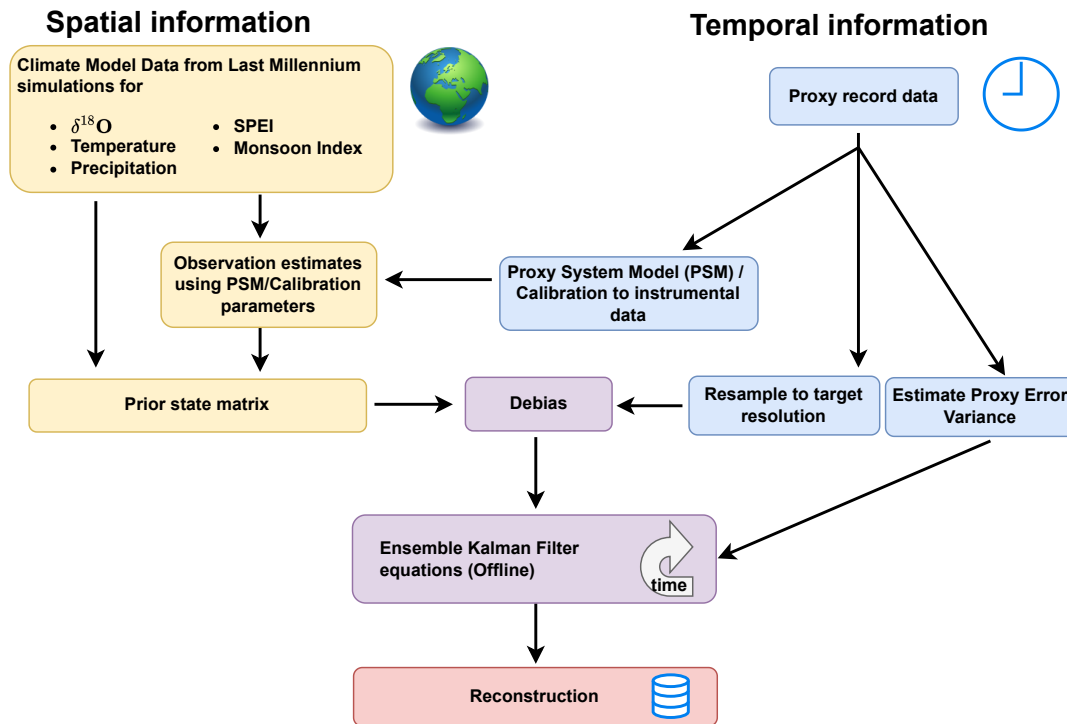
Spatial information

Temporal information

Climate Model Data from Last Millennium simulations for

- $\delta^{18}$O
- Temperature
- Precipitation
- SPEI
- Monsoon Index

Proxy record data

Observation estimates using PSM/Calibration parameters

Proxy System Model (PSM) / Calibration to instrumental data

Prior state matrix

Debias

Resample to target resolution

Estimate Proxy Error Variance

Ensemble Kalman Filter equations (Offline)

time

Reconstruction